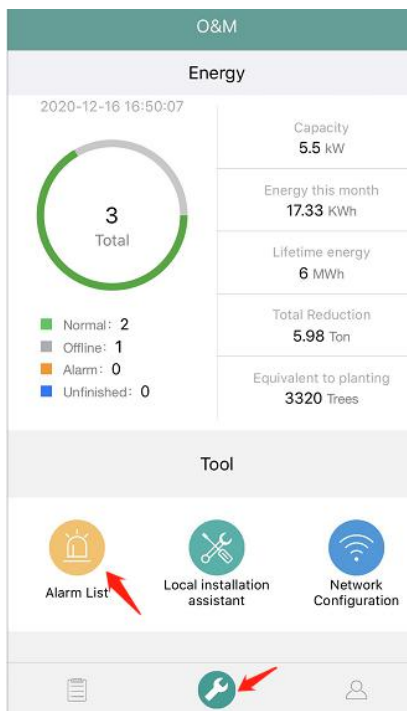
O&M

Energy

2020-12-16 16:50:07

3
Total

Normal: 2
Offline: 1
Alarm: 0
Unfinished: 0

Capacity
5.5 kW

Energy this month
17.33 KWh

Lifetime energy
6 MWh

Total Reduction
5.98 Ton

Equivalent to planting
3320 Trees

Tool

Alarm List

Local installation assistant

Network Configuration